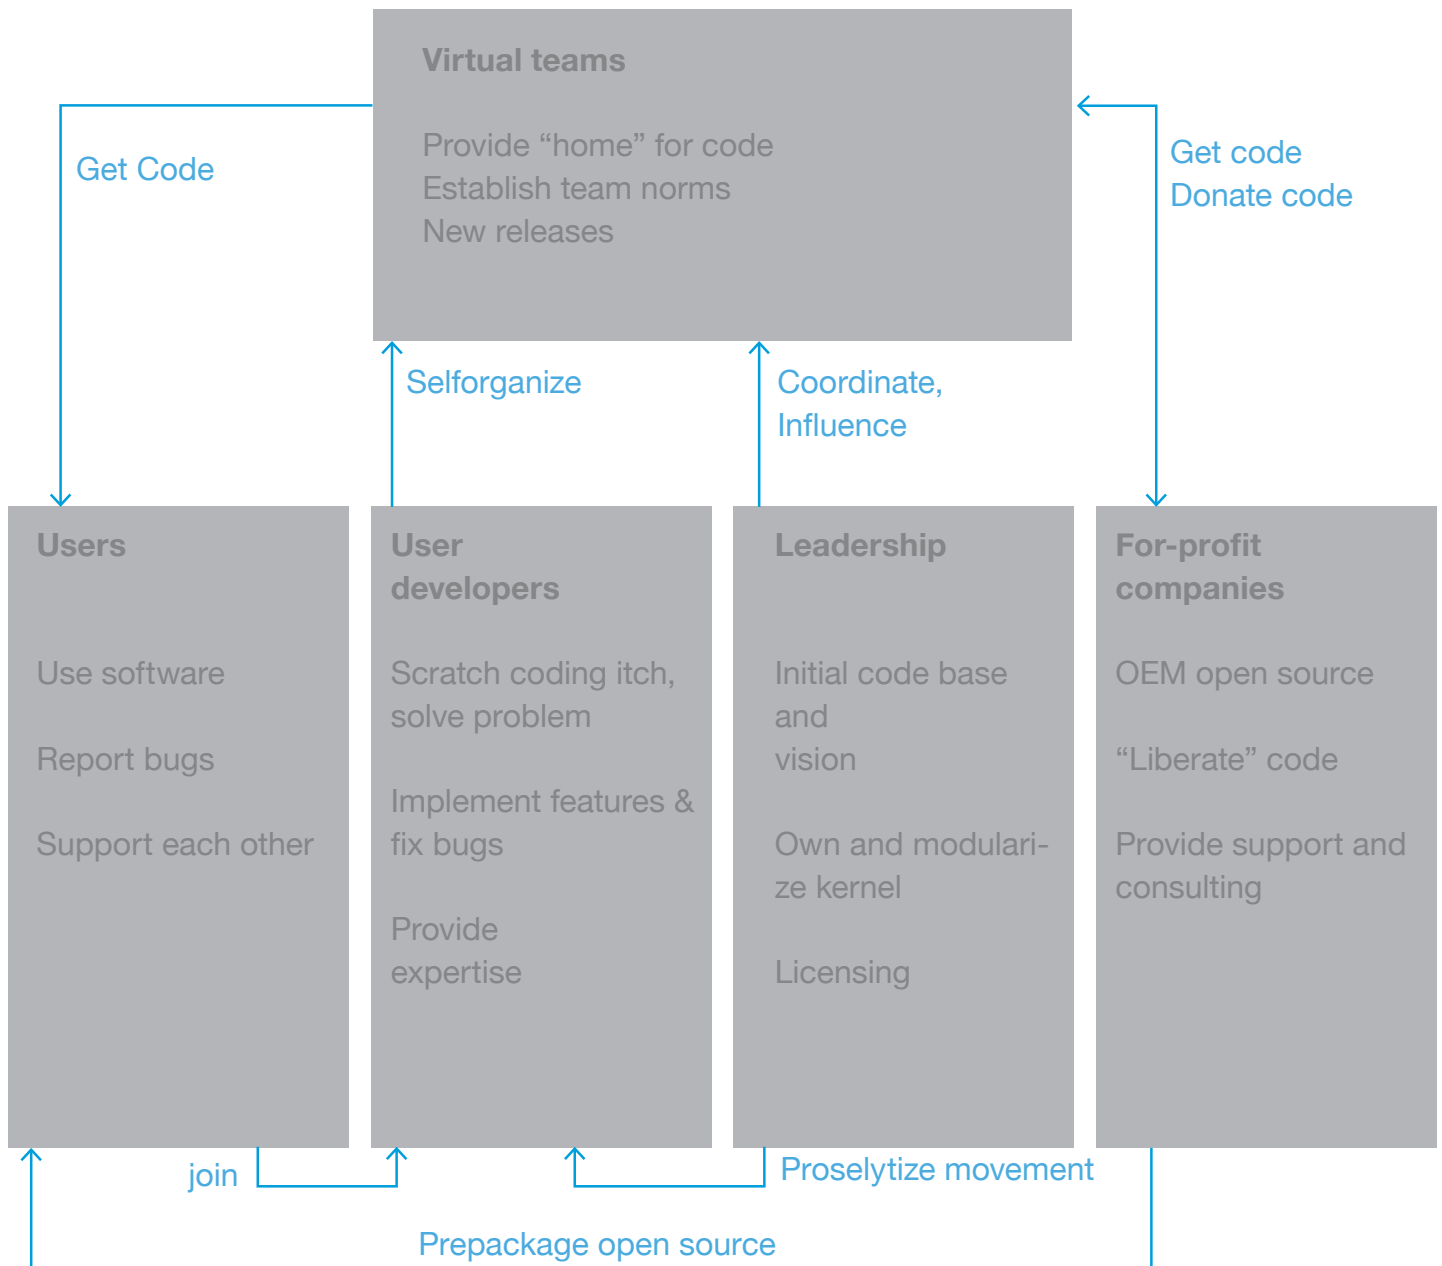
Virtual teams

Provide “home” for code
Establish team norms
New releases

Get Code

Get code
Donate code

Selforganize

Coordinate,
Influence

Users

Use software

Report bugs

Support each other

User developers

Scratch coding itch, solve problem

Implement features & fix bugs

Provide expertise

Leadership

Initial code base and vision

Own and modularize kernel

Licensing

For-profit companies

OEM open source

“Liberate” code

Provide support and consulting

join

Proselytize movement

Prepackage open source